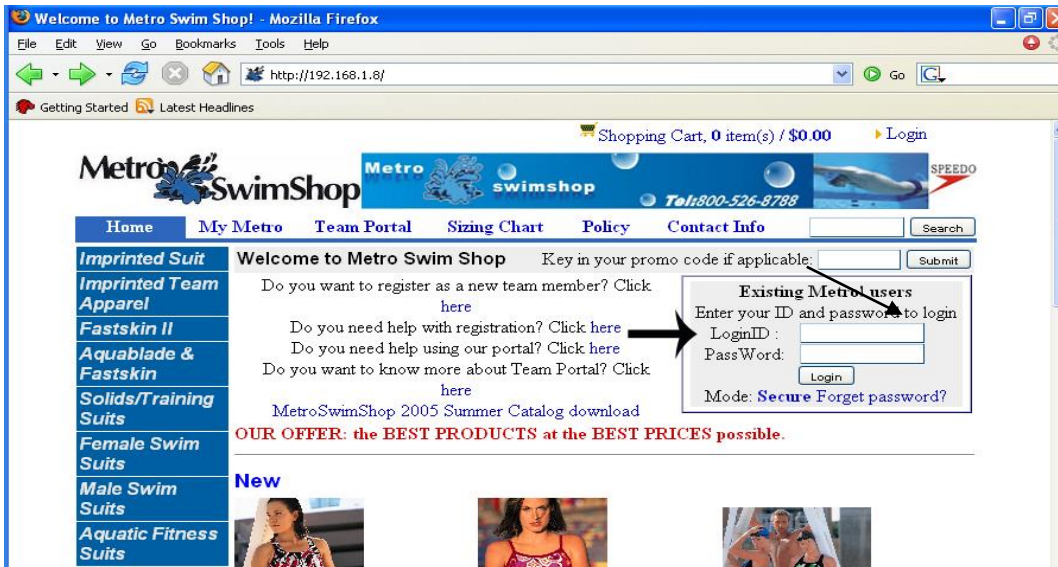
Welcome to Metro Swim Shop! - Mozilla Firefox

File Edit View Go Bookmarks Tools Help

http://192.168.1.8/

Go

Getting Started Latest Headlines

Shopping Cart, 0 item(s) / $0.00

Login

MetroSwimShop

Metro swimshop Tel:800-526-8788

SPEEDO

Home My Metro Team Portal Sizing Chart Policy Contact Info Search

Imprinted Suit
Imprinted Team Apparel
Fastskin II
Aquablade & Fastskin
Solids/Training Suits
Female Swim Suits
Male Swim Suits
Aquatic Fitness Suits

Welcome to Metro Swim Shop

Key in your promo code if applicable: Submit

Do you want to register as a new team member? Click here
Do you need help with registration? Click here
Do you need help using our portal? Click here
Do you want to know more about Team Portal? Click here
MetroSwimShop 2005 Summer Catalog download

Existing Metro users
Enter your ID and password to login
LoginID :
PassWord:
Login
Mode: Secure Forget password?

OUR OFFER: the BEST PRODUCTS at the BEST PRICES possible.

New